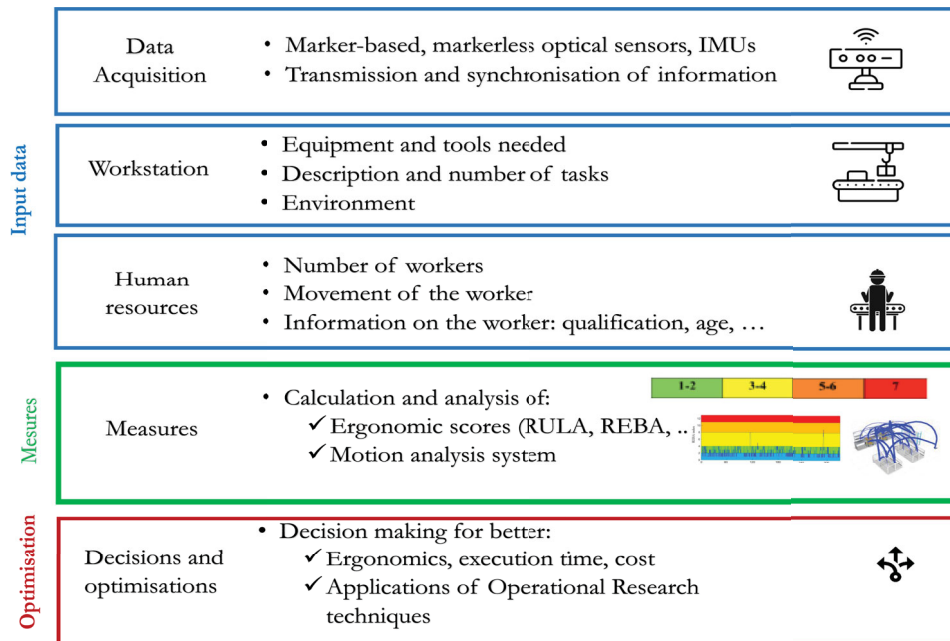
Input data

Data Acquisition

• Marker-based, markerless optical sensors, IMUs
• Transmission and synchronisation of information

Workstation

• Equipment and tools needed
• Description and number of tasks
• Environment

Human resources

• Number of workers
• Movement of the worker
• Information on the worker: qualification, age, …

Mesures

Measures

• Calculation and analysis of:
✓ Ergonomic scores (RULA, REBA, ..
✓ Motion analysis system

| 1-2 | 3-4 | 5-6 | 7 |
|---|---|---|---|

Optimisation

Decisions and optimisations

• Decision making for better:
✓ Ergonomics, execution time, cost
✓ Applications of Operational Research techniques